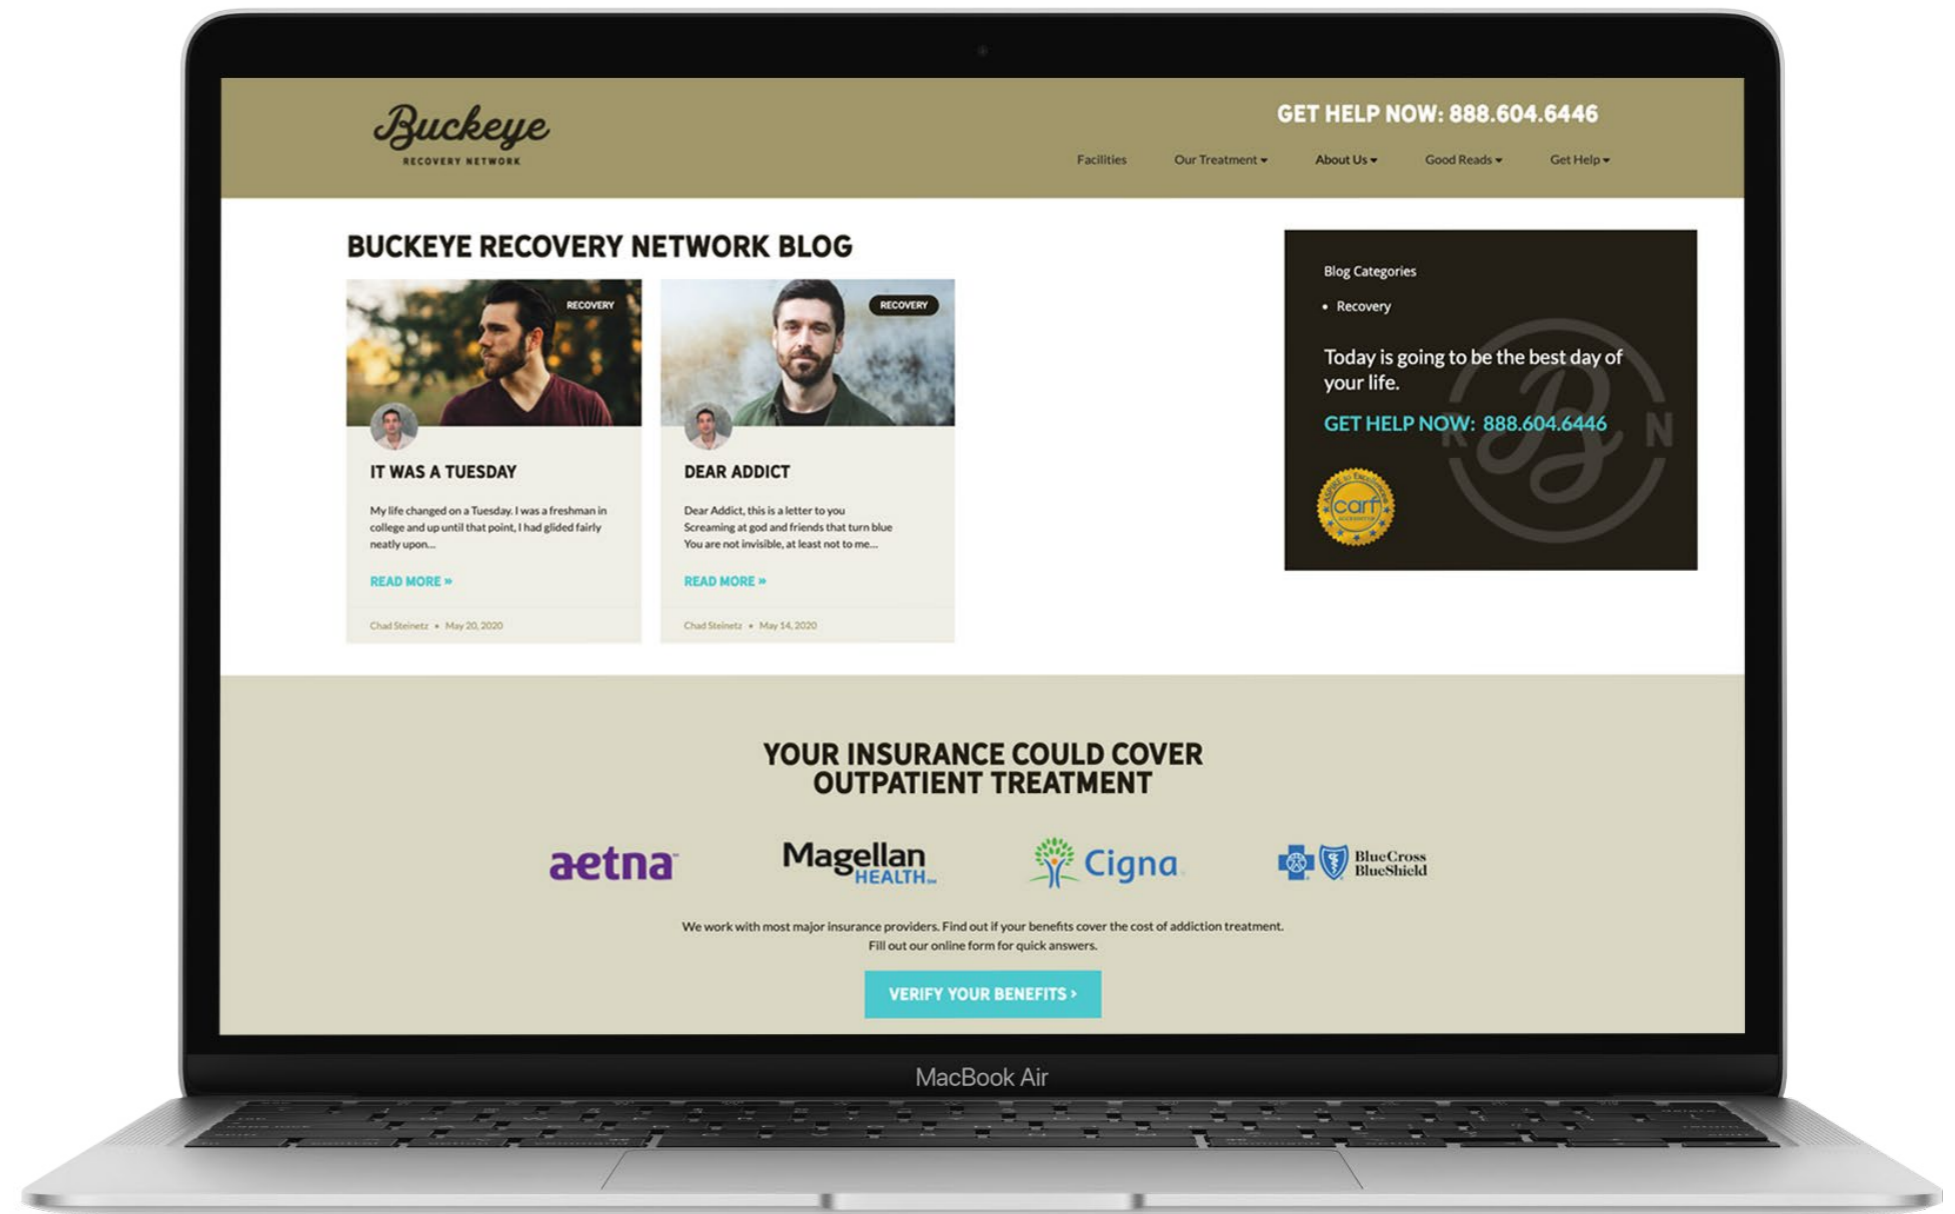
Buckeye
RECOVERY NETWORK

GET HELP NOW: 888.604.6446

Facilities Our Treatment ▾ About Us ▾ Good Reads ▾ Get Help ▾

BUCKEYE RECOVERY NETWORK BLOG

RECOVERY

IT WAS A TUESDAY

My life changed on a Tuesday. I was a freshman in college and up until that point, I had glided fairly neatly upon...

READ MORE »

Chad Steinetz • May 20, 2020

RECOVERY

DEAR ADDICT

Dear Addict, this is a letter to you Screaming at god and friends that turn blue You are not invisible, at least not to me...

READ MORE »

Chad Steinetz • May 14, 2020

Blog Categories

• Recovery

Today is going to be the best day of your life.

GET HELP NOW: 888.604.6446

carf

YOUR INSURANCE COULD COVER OUTPATIENT TREATMENT

aetna

Magellan HEALTH

Cigna

BlueCross BlueShield

We work with most major insurance providers. Find out if your benefits cover the cost of addiction treatment. Fill out our online form for quick answers.

VERIFY YOUR BENEFITS ›

MacBook Air